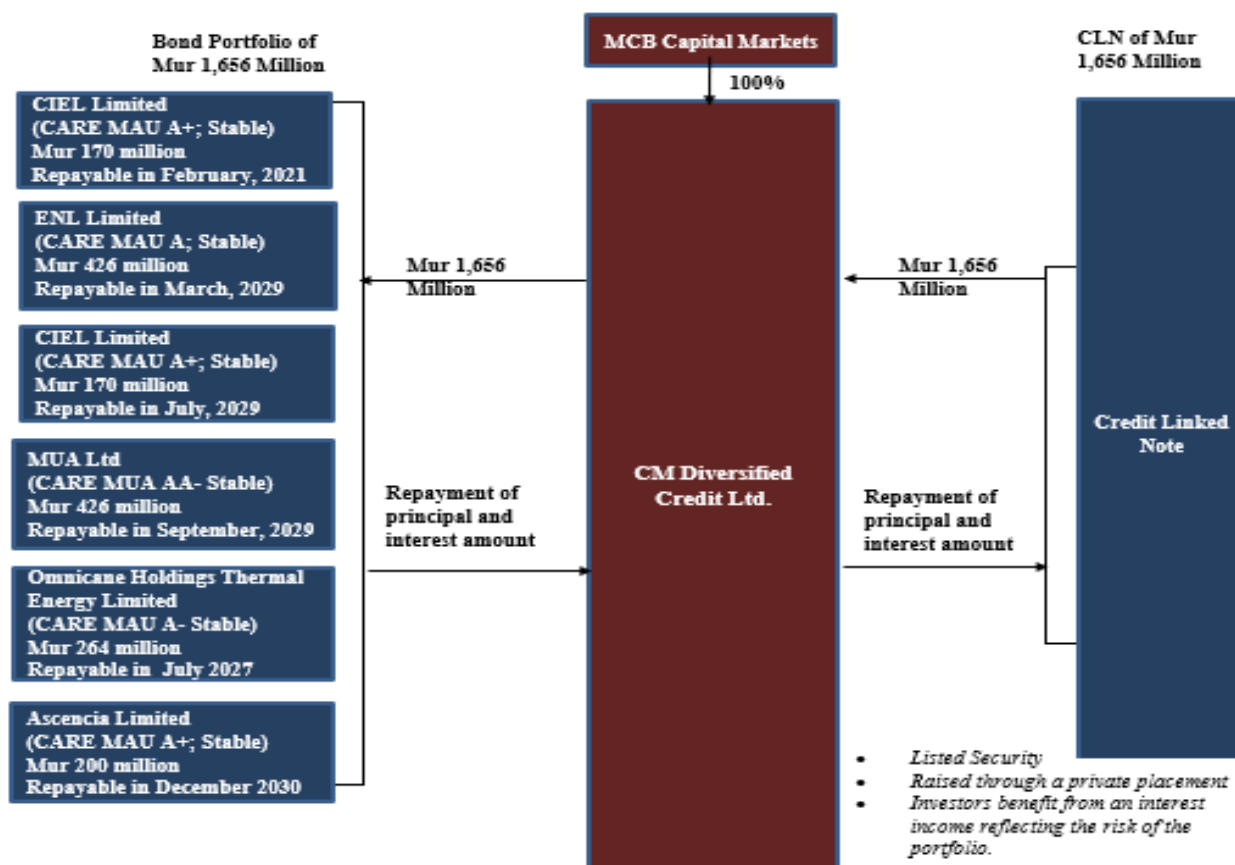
Bond Portfolio of Mur 1,656 Million

MCB Capital Markets

100%

CLN of Mur 1,656 Million

CIEL Limited
(CARE MAU A+; Stable)
Mur 170 million
Repayable in February, 2021

ENL Limited
(CARE MAU A; Stable)
Mur 426 million
Repayable in March, 2029

CIEL Limited
(CARE MAU A+; Stable)
Mur 170 million
Repayable in July, 2029

MUA Ltd
(CARE MUA AA- Stable)
Mur 426 million
Repayable in September, 2029

Omnicane Holdings Thermal Energy Limited
(CARE MAU A- Stable)
Mur 264 million
Repayable in July 2027

Ascencia Limited
(CARE MAU A+; Stable)
Mur 200 million
Repayable in December 2030

Mur 1,656 Million

Repayment of principal and interest amount

CM Diversified Credit Ltd.

Mur 1,656 Million

Repayment of principal and interest amount

Credit Linked Note

- Listed Security
- Raised through a private placement
- Investors benefit from an interest income reflecting the risk of the portfolio.